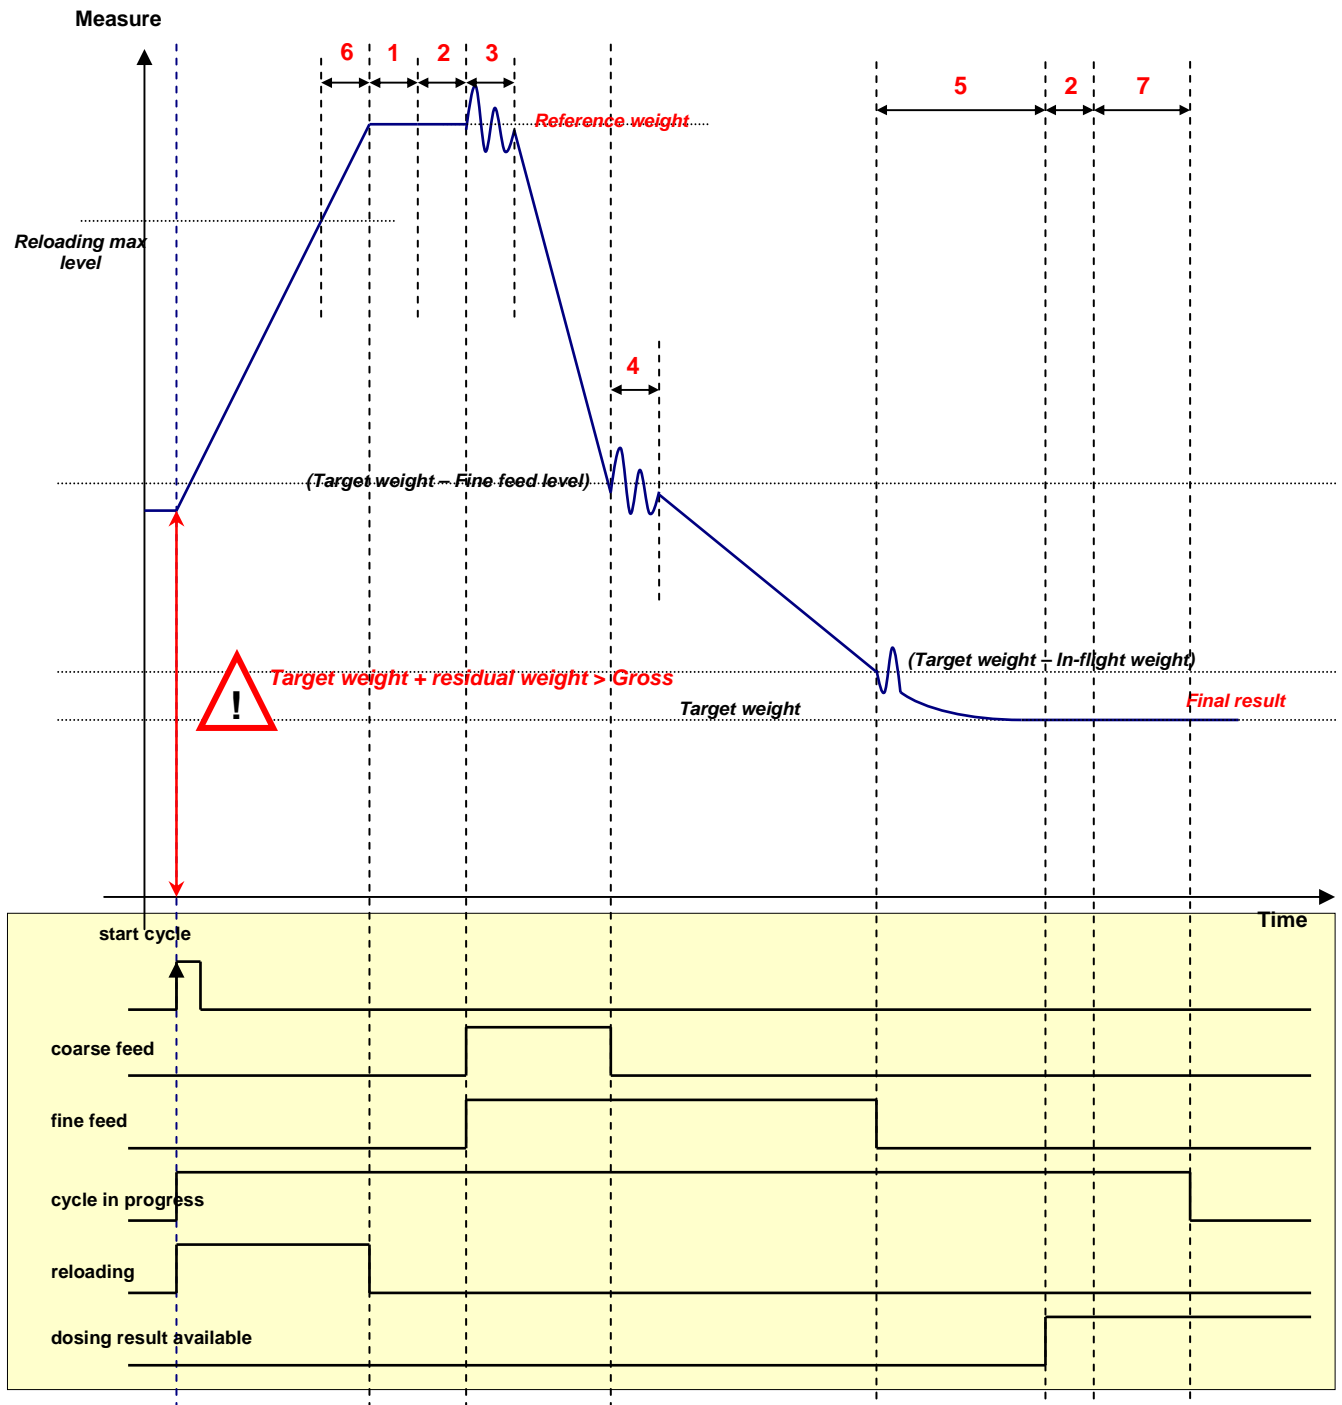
Measure

6 1 2 3

5 2 7

Reference weight

Reloading max level

4

(Target weight – Fine feed level)

(Target weight – In-flight weight)

!

Target weight + residual weight > Gross

Target weight

Final result

Time

start cycle

coarse feed

fine feed

cycle in progress

reloading

dosing result available